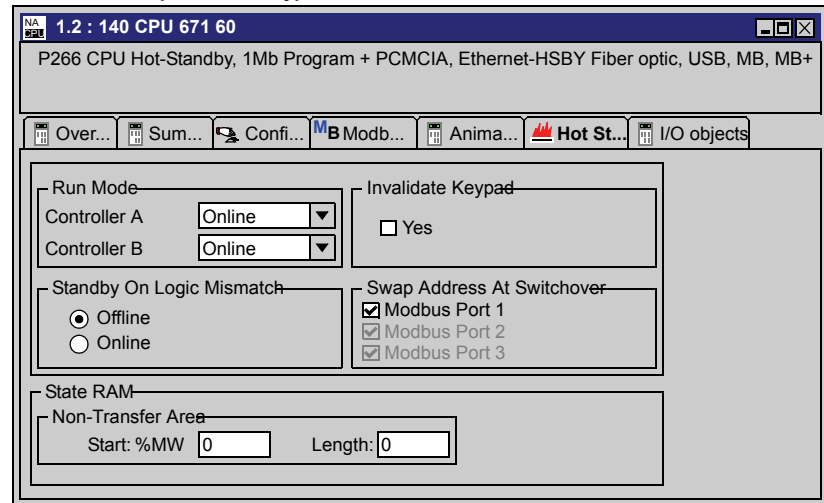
NA CPU 1.2 : 140 CPU 671 60

P266 CPU Hot-Standby, 1Mb Program + PCMCIA, Ethernet-HSBY Fiber optic, USB, MB, MB+

Over... Sum... Confi... MB Modb... Anima... Hot St... I/O objects

Run Mode
Controller A Online
Controller B Online

Invalidate Keypad
Yes

Standby On Logic Mismatch
Offline
Online

Swap Address At Switchover
Modbus Port 1
Modbus Port 2
Modbus Port 3

State RAM
Non-Transfer Area
Start: %MW 0 Length: 0